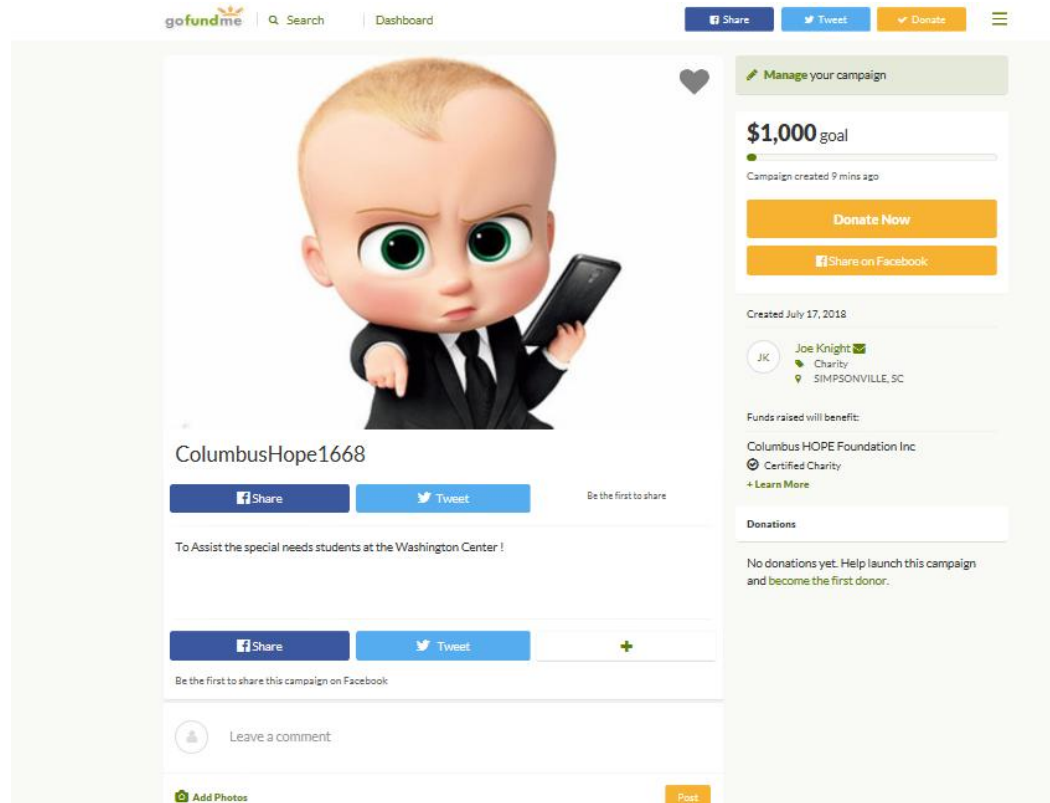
gofundme Search Dashboard Share Tweet Donate

ColumbusHope1668

Share Tweet Be the first to share

To Assist the special needs students at the Washington Center !

Share Tweet +

Be the first to share this campaign on Facebook

Leave a comment

Add Photos Post

Manage your campaign

$1,000 goal

Campaign created 9 mins ago

Donate Now

Share on Facebook

Created July 17, 2018

JK Joe Knight
Charity
SIMPSONVILLE, SC

Funds raised will benefit:

Columbus HOPE Foundation Inc
Certified Charity
+ Learn More

Donations

No donations yet. Help launch this campaign and become the first donor.